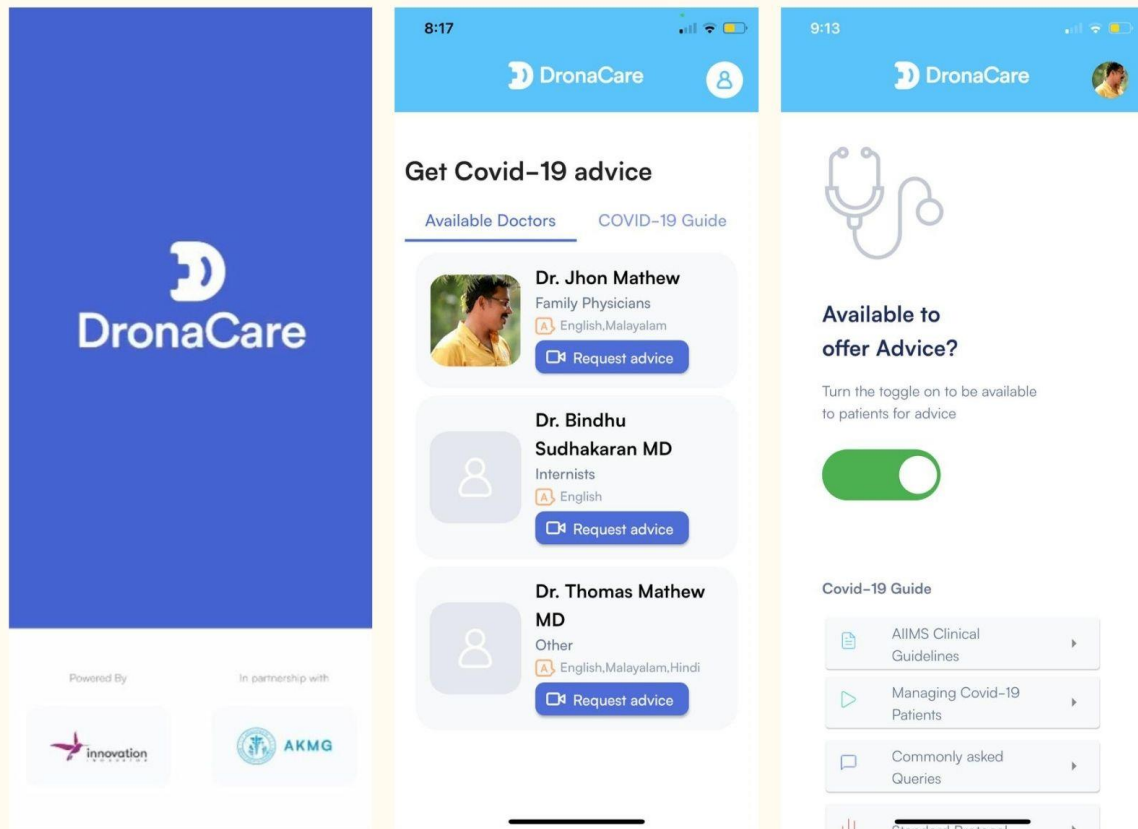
DronaCare

Powered By

In partnership with

innovation

AKMG

8:17

DronaCare

Get Covid-19 advice

Available Doctors

COVID-19 Guide

Dr. Jhon Mathew
Family Physicians
English,Malayalam
Request advice

Dr. Bindhu Sudhakaran MD
Internists
English
Request advice

Dr. Thomas Mathew MD
Other
English,Malayalam,Hindi
Request advice

9:13

DronaCare

Available to offer Advice?

Turn the toggle on to be available to patients for advice

Covid-19 Guide

AIIMS Clinical Guidelines

Managing Covid-19 Patients

Commonly asked Queries

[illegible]